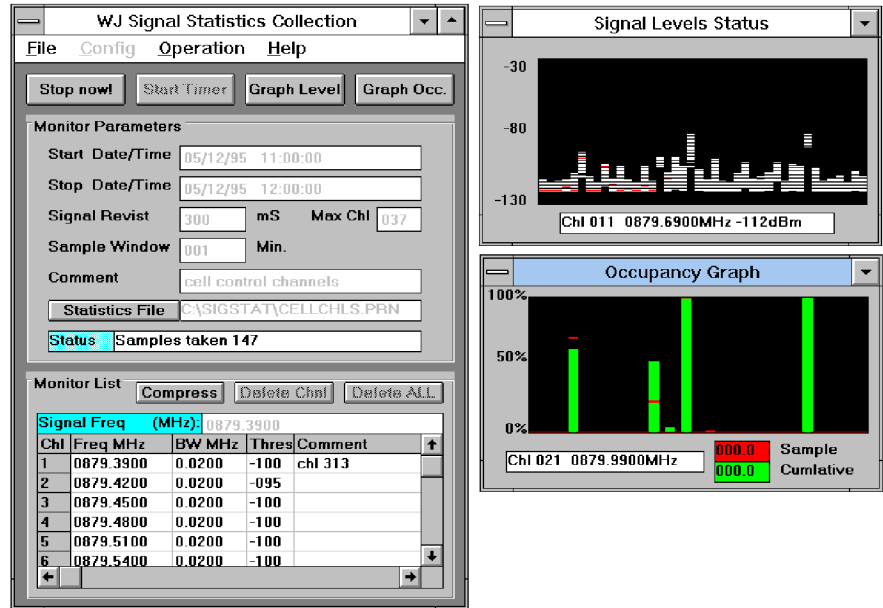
WJ Signal Statistics Collection

File Config Operation Help

Stop now! Start Timer Graph Level Graph Occ.

Monitor Parameters

Start Date/Time 05/12/95 11:00:00

Stop Date/Time 05/12/95 12:00:00

Signal Revist 300 mS Max Chl 037

Sample Window 001 Min.

Comment cell control channels

Statistics File C:\SIGSTAT\CELLCHLS.PRN

Status Samples taken 147

Monitor List Compress Delete Chnl Delete ALL

Signal Freq (MHz): 0879.3900

| Chl | Freq MHz | BW MHz | Thres | Comment |
|---|---|---|---|---|
| 1 | 0879.3900 | 0.0200 | -100 | chl 313 |
| 2 | 0879.4200 | 0.0200 | -095 | |
| 3 | 0879.4500 | 0.0200 | -100 | |
| 4 | 0879.4800 | 0.0200 | -100 | |
| 5 | 0879.5100 | 0.0200 | -100 | |
| 6 | 0879.5400 | 0.0200 | -100 | |

Signal Levels Status

-30

-80

-130

Chl 011 0879.6900MHz -112dBm

Occupancy Graph

100%

50%

0%

Chl 021 0879.9900MHz

000.0 Sample

000.0 Cumlative